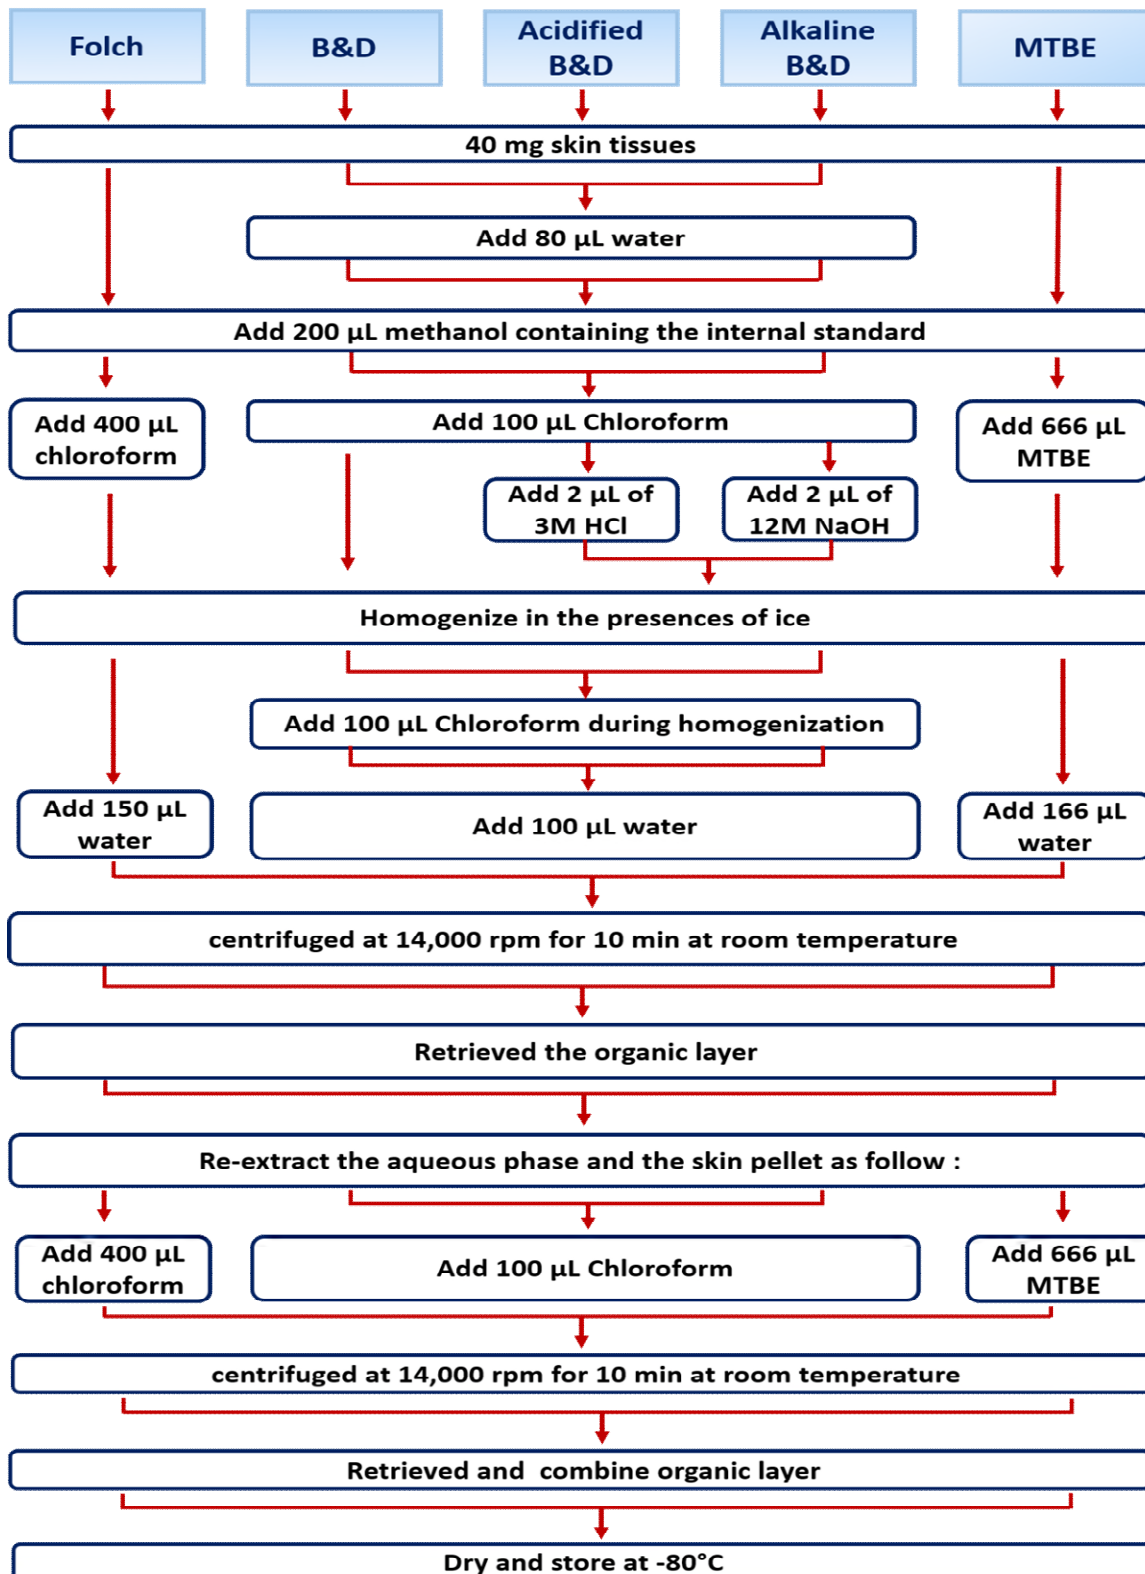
Folch

B&D

Acidified B&D

Alkaline B&D

MTBE

40 mg skin tissues

Add 80 μL water

Add 200 μL methanol containing the internal standard

Add 400 μL chloroform

Add 100 μL Chloroform

Add 666 μL MTBE

Add 2 μL of 3M HCl

Add 2 μL of 12M NaOH

Homogenize in the presences of ice

Add 100 μL Chloroform during homogenization

Add 150 μL water

Add 100 μL water

Add 166 μL water

centrifuged at 14,000 rpm for 10 min at room temperature

Retrieved the organic layer

Re-extract the aqueous phase and the skin pellet as follow :

Add 400 μL chloroform

Add 100 μL Chloroform

Add 666 μL MTBE

centrifuged at 14,000 rpm for 10 min at room temperature

Retrieved and combine organic layer

Dry and store at -80°C